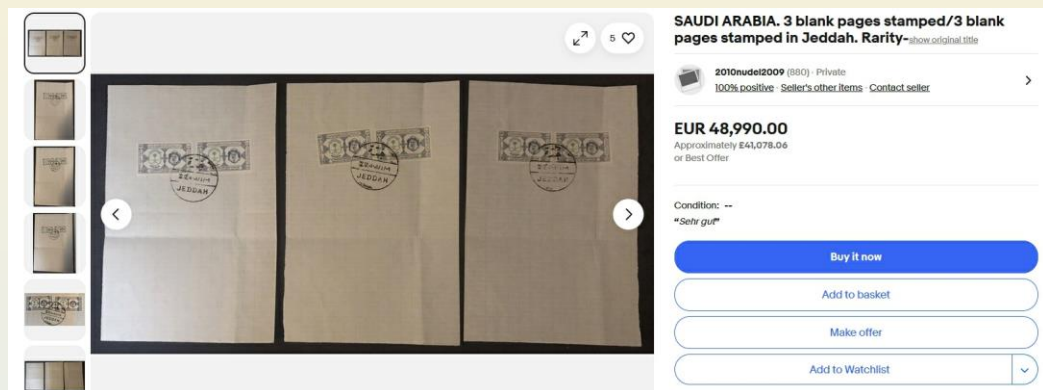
SAUDI ARABIA. 3 blank pages stamped/3 blank pages stamped in Jeddah. Rarity-show original title

5

2010nudel2009 (880) · Private
100% positive · Seller's other items · Contact seller

EUR 48,990.00
Approximately £41,078.06
or Best Offer

Condition: --
"Sehr gut"

Buy it now

Add to basket

Make offer

Add to Watchlist

JEDDAH

JEDDAH

JEDDAH